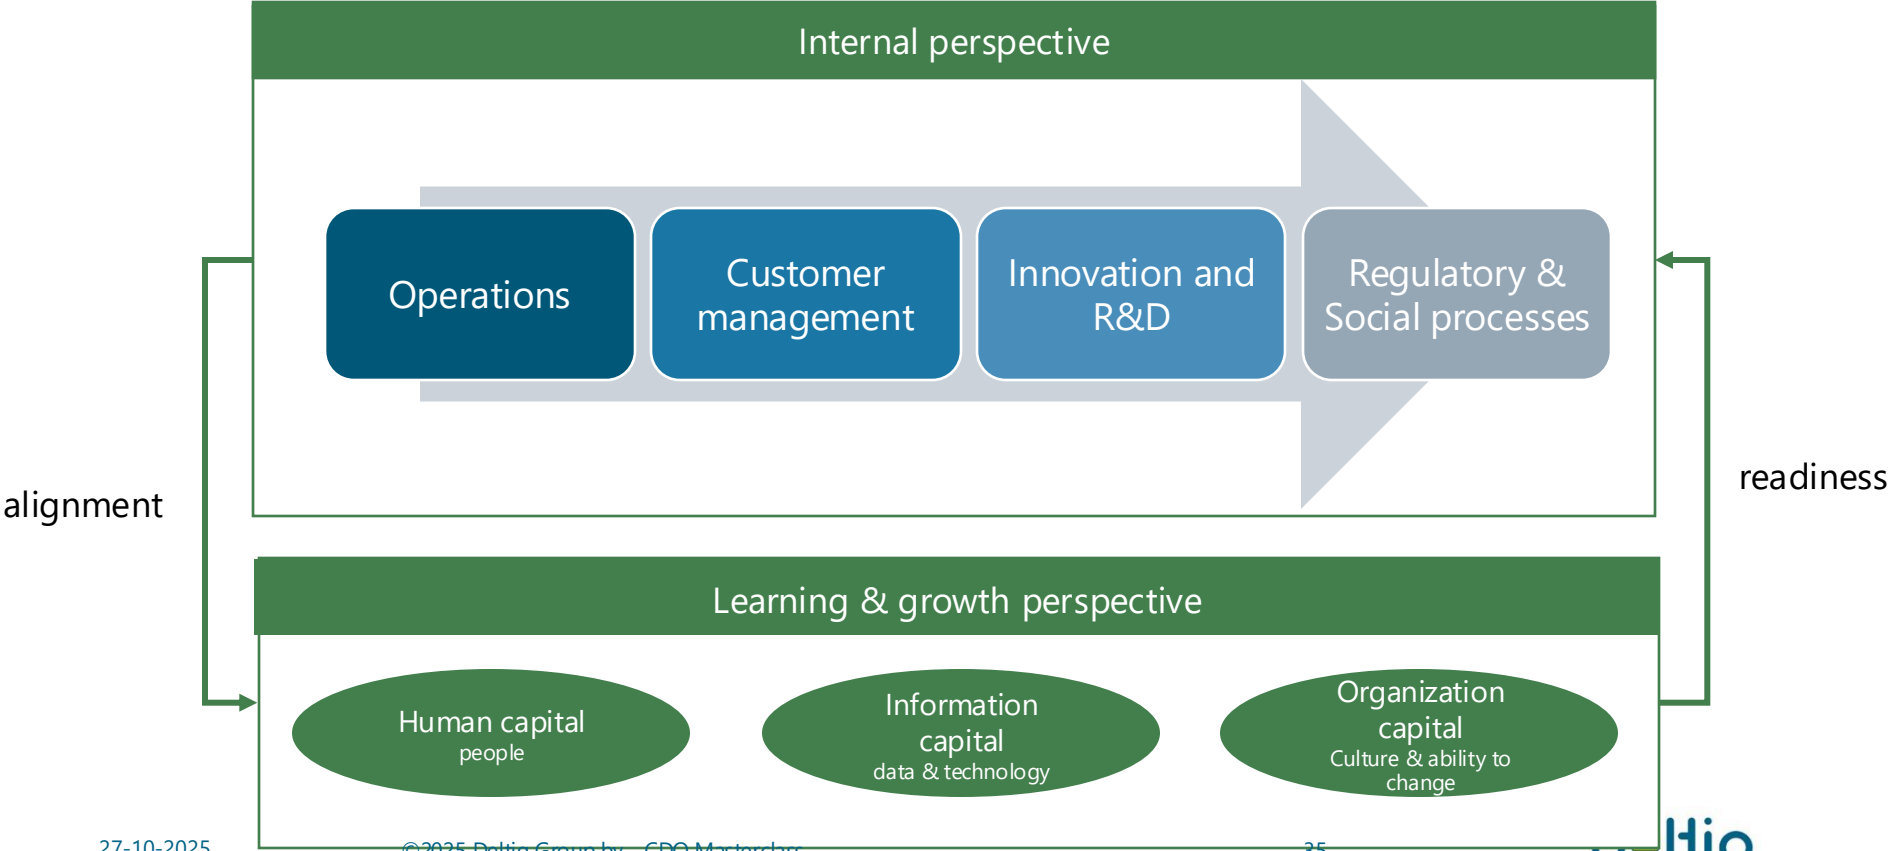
Internal perspective

Operations

Customer management

Innovation and R&D

Regulatory & Social processes

alignment

readiness

Learning & growth perspective

Human capital
people

Information capital
data & technology

Organization capital
Culture & ability to change

27-10-2025 ©2025 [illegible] CDO Masterclass 35